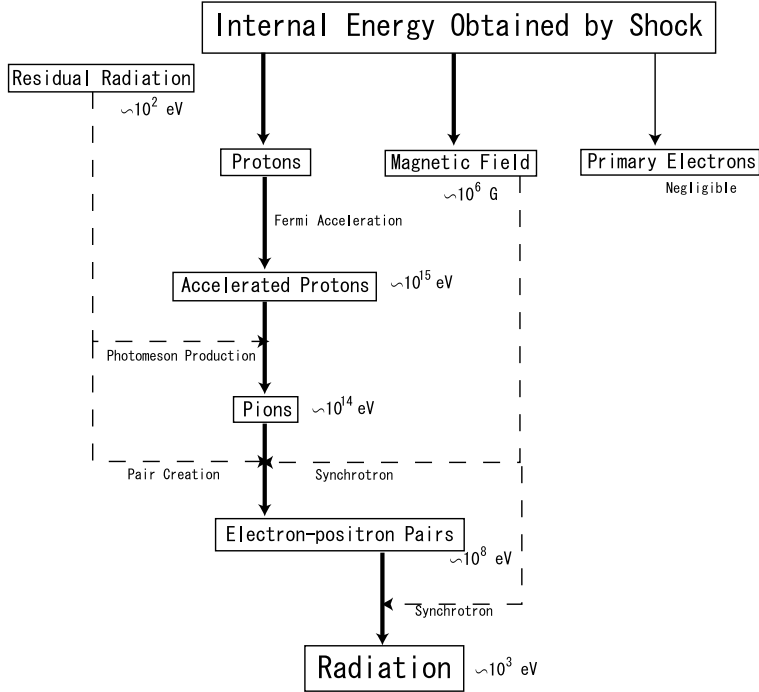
Internal Energy Obtained by Shock

Residual Radiation

$\backsim 10^2$ eV

Protons

Magnetic Field

Primary Electrons

$\backsim 10^6$ G

Negligible

Fermi Acceleration

Accelerated Protons

$\backsim 10^{15}$ eV

Photomeson Production

Pions

$\backsim 10^{14}$ eV

Pair Creation

Synchrotron

Electron-positron Pairs

$\backsim 10^8$ eV

Synchrotron

Radiation

$\backsim 10^3$ eV